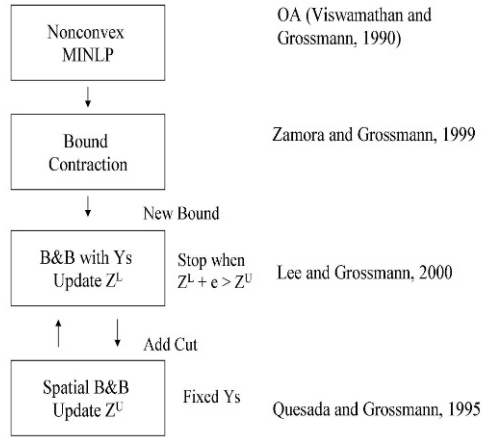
Nonconvex MINLP

OA (Viswamathan and Grossmann, 1990)

Bound Contraction

Zamora and Grossmann, 1999

New Bound

B&B with Ys Update $Z^L$

Stop when $Z^L + e > Z^U$

Lee and Grossmann, 2000

Add Cut

Spatial B&B Update $Z^U$

Fixed Ys

Quesada and Grossmann, 1995